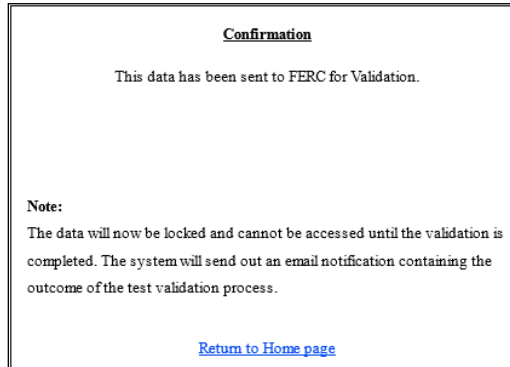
Confirmation

This data has been sent to FERC for Validation.

Note:

The data will now be locked and cannot be accessed until the validation is completed. The system will send out an email notification containing the outcome of the test validation process.

Return to Home page